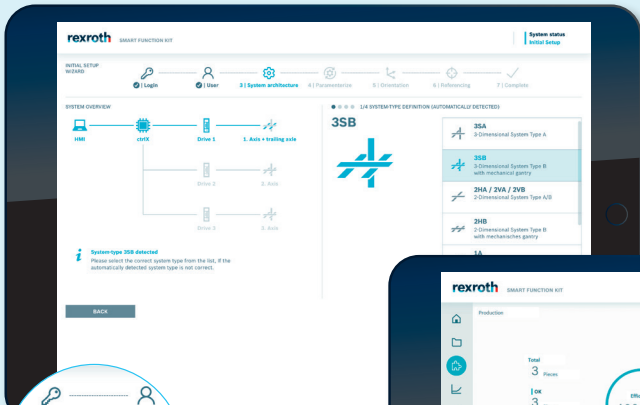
rexroth SMART FUNCTION KIT

System status
Initial Setup

INITIAL SETUP WIZARD

1 | Login
2 | User
3 | System architecture
4 | Parameterize
5 | Orientation
6 | Referencing
7 | Complete

SYSTEM OVERVIEW

HMI
ctrlX
Drive 1
1. Axis + trailing axis
Drive 2
2. Axis
Drive 3
3. Axis

System-type 3SB detected
Please select the correct system type from the list, if the automatically detected system type is not correct.

BACK

1/4 SYSTEM-TYPE DEFINITION (AUTOMATICALLY DETECTED)

3SB

3SA
3-Dimensional System Type A

3SB
3-Dimensional System Type B with mechanical gantry

2HA / 2VA / 2VB
2-Dimensional System Type A/B

2HB
2-Dimensional System Type B with mechanical gantry

1A

rexroth SMART FUNCTION KIT

Production

Total
3
Pieces

OK
3

Effi